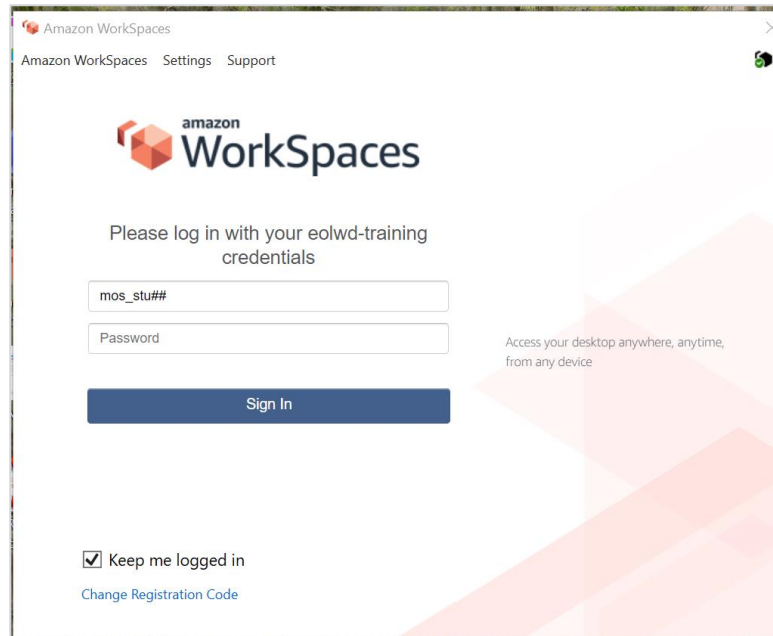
Amazon WorkSpaces

Amazon WorkSpaces Settings Support

amazon
WorkSpaces

Please log in with your eolwd-training credentials

mos_stu##

Password

Sign In

Access your desktop anywhere, anytime, from any device

Keep me logged in

Change Registration Code